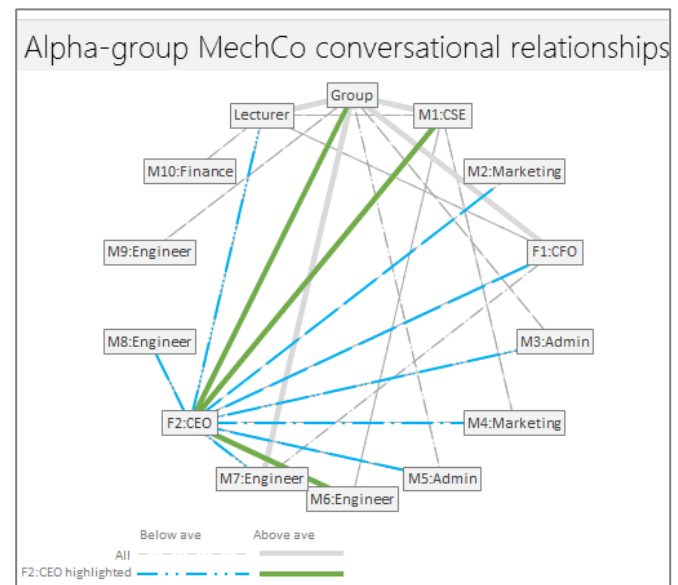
Alpha-group MechCo conversational relationships

Group
Lecturer
M1:CSE
M10:Finance
M2:Marketing
M9:Engineer
F1:CFO
M8:Engineer
M3:Admin
F2:CEO
M4:Marketing
M5:Admin
M7:Engineer
M6:Engineer

Below ave
Above ave
All
F2:CEO highlighted